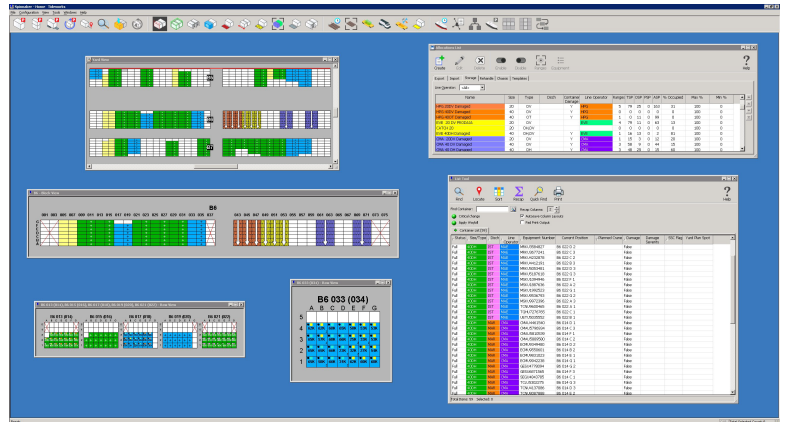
B6

B6 033 (034)

A B C D E F G

5

4

3

2

1

Create

Edit

Delete

Enable

Disable

Help

Find

Locate

Sort

Recap

Quick Find

Print

Help

Status

Size/Type

Equipment Number

Current Position

Full

False